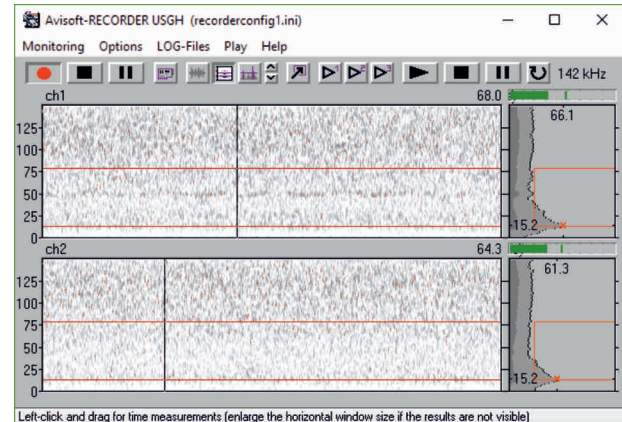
Avisoft-RECORDER USGH (recorderconfig1.ini)

Monitoring Options LOG-Files Play Help

142 kHz

ch1 68.0

66.1

125
100
75
50
25
0

-15.2

ch2 64.3

61.3

125
100
75
50
25
0

-15.2

Left-click and drag for time measurements [enlarge the horizontal window size if the results are not visible]